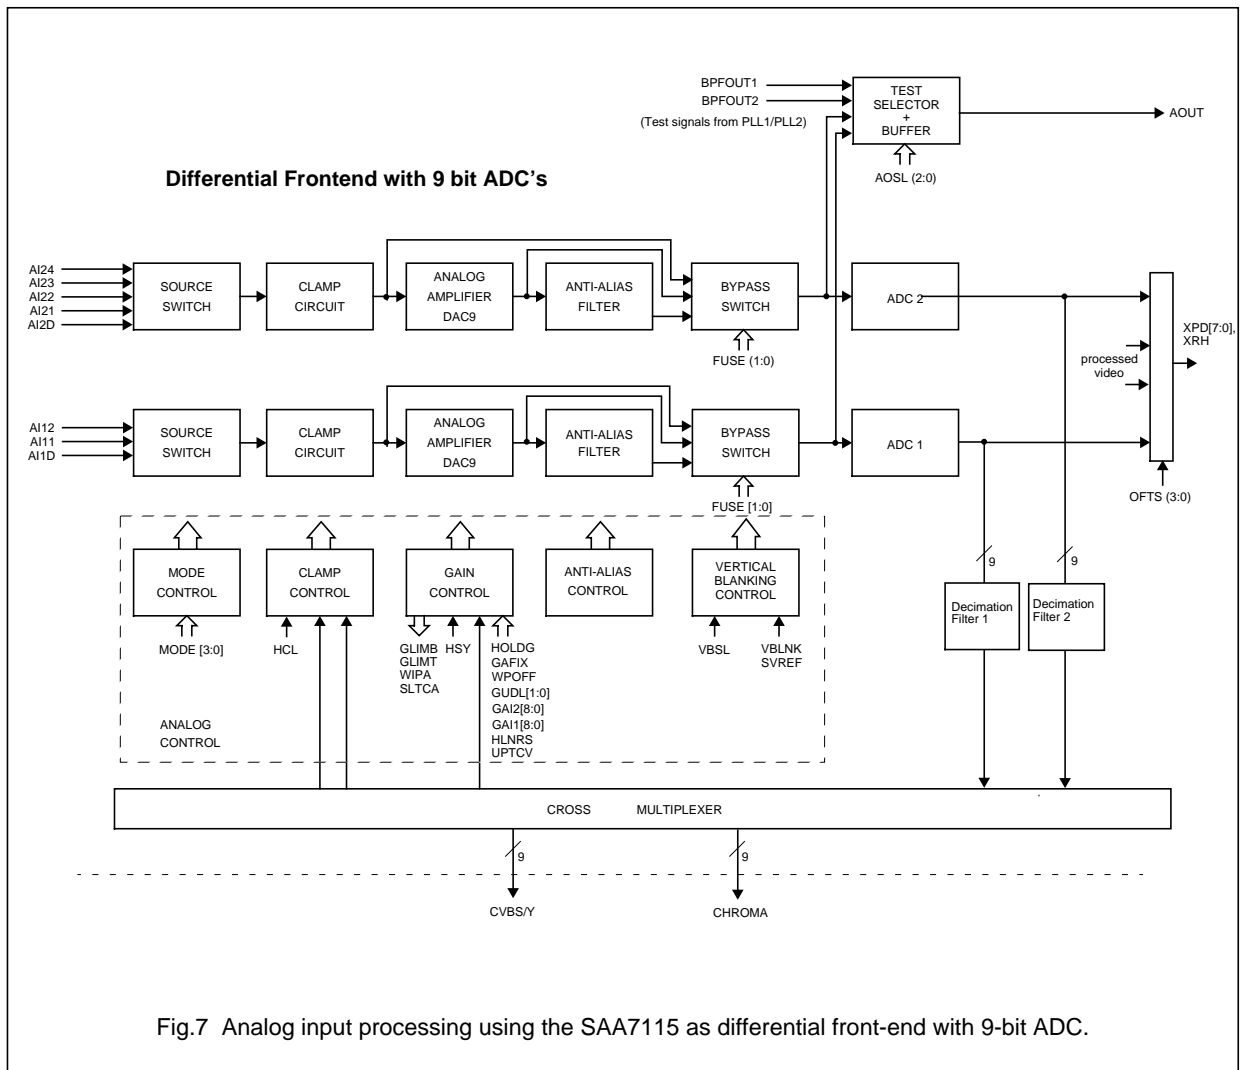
BPFOUT1
BPFOUT2
(Test signals from PLL1/PLL2)
TEST SELECTOR + BUFFER
AOUT
AOSL (2:0)

Differential Frontend with 9 bit ADC's

AI24
AI23
AI22
AI21
AI2D
SOURCE SWITCH
CLAMP CIRCUIT
ANALOG AMPLIFIER DAC9
ANTI-ALIAS FILTER
BYPASS SWITCH
FUSE (1:0)
ADC 2
XPD[7:0], XRH
processed video

AI12
AI11
AI1D
SOURCE SWITCH
CLAMP CIRCUIT
ANALOG AMPLIFIER DAC9
ANTI-ALIAS FILTER
BYPASS SWITCH
FUSE [1:0]
ADC 1
OFTS (3:0)

MODE CONTROL
CLAMP CONTROL
GAIN CONTROL
ANTI-ALIAS CONTROL
VERTICAL BLANKING CONTROL
9
9
Decimation Filter 1
Decimation Filter 2

MODE [3:0]
HCL
GLIMB
GLIMT
WIPA
SLTCA
HSY
HOLDG
GAFIX
WPOFF
GUDL[1:0]
GAI2[8:0]
GAI1[8:0]
HLNRS
UPTCV
VBSL
VBLNK
SVREF

ANALOG CONTROL

CROSS MULTIPLEXER
9
9
CVBS/Y
CHROMA

Fig.7 Analog input processing using the SAA7115 as differential front-end with 9-bit ADC.